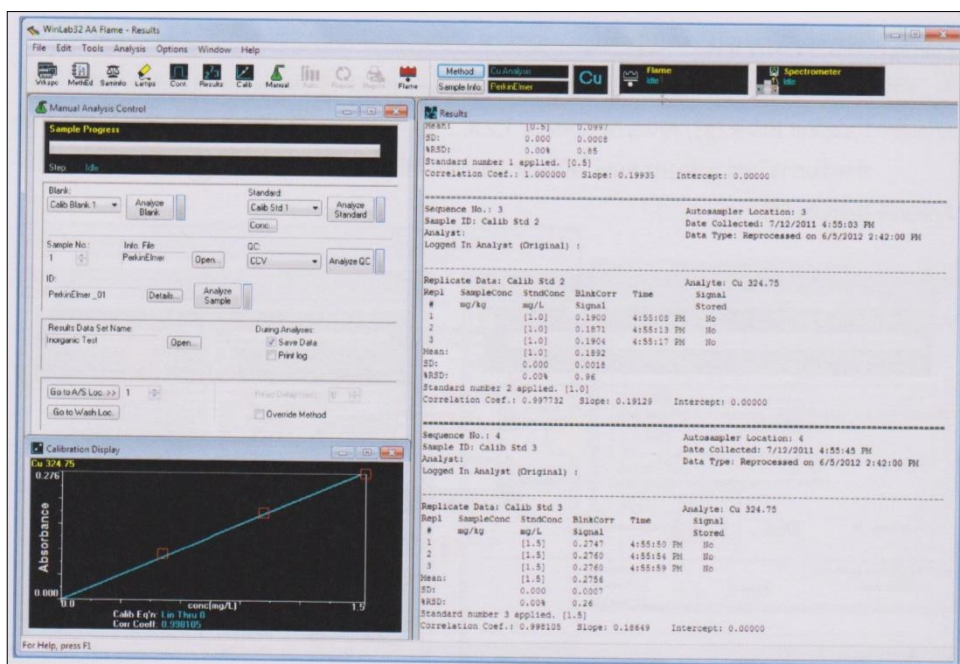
WinLab32 AA Flame - Results

File Edit Tools Analysis Options Window Help

Wksps MethEd SampInfo Lamps Cont Results Calib Manual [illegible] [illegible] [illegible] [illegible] Flame

Method Cu Analysis
Sample Info PerkinElmer
Cu
Flame Idle
Spectrometer Idle

Manual Analysis Control

Sample Progress

Step: Idle

Blank:
Calib Blank 1
Analyze Blank

Standard:
Calib Std 1
Analyze Standard
Conc...

Sample No.: 1
Info. File: PerkinElmer
Open...
QC:
CCV
Analyze QC

ID:
PerkinElmer_01
Details...
Analyze Sample

Results Data Set Name:
Inorganic Test
Open...
During Analyses:
Save Data
Print log

Go to A/S Loc. >> 1
Go to Wash Loc.
Override Method

Calibration Display

Cu 324.75
0.276
Absorbance
0.000
0.0
conc(mg/L)
1.5
Calib Eq'n: Lin Thru 0
Corr Coeff: 0.998105

For Help, press F1

Results

Mean: [0.5] 0.0997
SD: 0.000 0.0008
%RSD: 0.00% 0.85
Standard number 1 applied. [0.5]
Correlation Coef.: 1.000000 Slope: 0.19935 Intercept: 0.00000

Sequence No.: 3
Sample ID: Calib Std 2
Analyst:
Logged In Analyst (Original) :
Autosampler Location: 3
Date Collected: 7/12/2011 4:55:03 PM
Data Type: Reprocessed on 6/5/2012 2:42:00 PM

Replicate Data: Calib Std 2
Analyte: Cu 324.75

| Repl # | SampleConc mg/kg | StndConc mg/L | BlnkCorr Signal | Time | Signal Stored |
|---|---|---|---|---|---|
| 1 | | [1.0] | 0.1900 | 4:55:08 PM | No |
| 2 | | [1.0] | 0.1871 | 4:55:13 PM | No |
| 3 | | [1.0] | 0.1904 | 4:55:17 PM | No |
| Mean: | | [1.0] | 0.1892 | | |
| SD: | | 0.000 | 0.0018 | | |
| %RSD: | | 0.00% | 0.96 | | |

Standard number 2 applied. [1.0]
Correlation Coef.: 0.997732 Slope: 0.19129 Intercept: 0.00000

Sequence No.: 4
Sample ID: Calib Std 3
Analyst:
Logged In Analyst (Original) :
Autosampler Location: 4
Date Collected: 7/12/2011 4:55:45 PM
Data Type: Reprocessed on 6/5/2012 2:42:00 PM

Replicate Data: Calib Std 3
Analyte: Cu 324.75

| Repl # | SampleConc mg/kg | StndConc mg/L | BlnkCorr Signal | Time | Signal Stored |
|---|---|---|---|---|---|
| 1 | | [1.5] | 0.2747 | 4:55:50 PM | No |
| 2 | | [1.5] | 0.2760 | 4:55:54 PM | No |
| 3 | | [1.5] | 0.2760 | 4:55:59 PM | No |
| Mean: | | [1.5] | 0.2756 | | |
| SD: | | 0.000 | 0.0007 | | |
| %RSD: | | 0.00% | 0.26 | | |

Standard number 3 applied. [1.5]
Correlation Coef.: 0.998105 Slope: 0.18649 Intercept: 0.00000